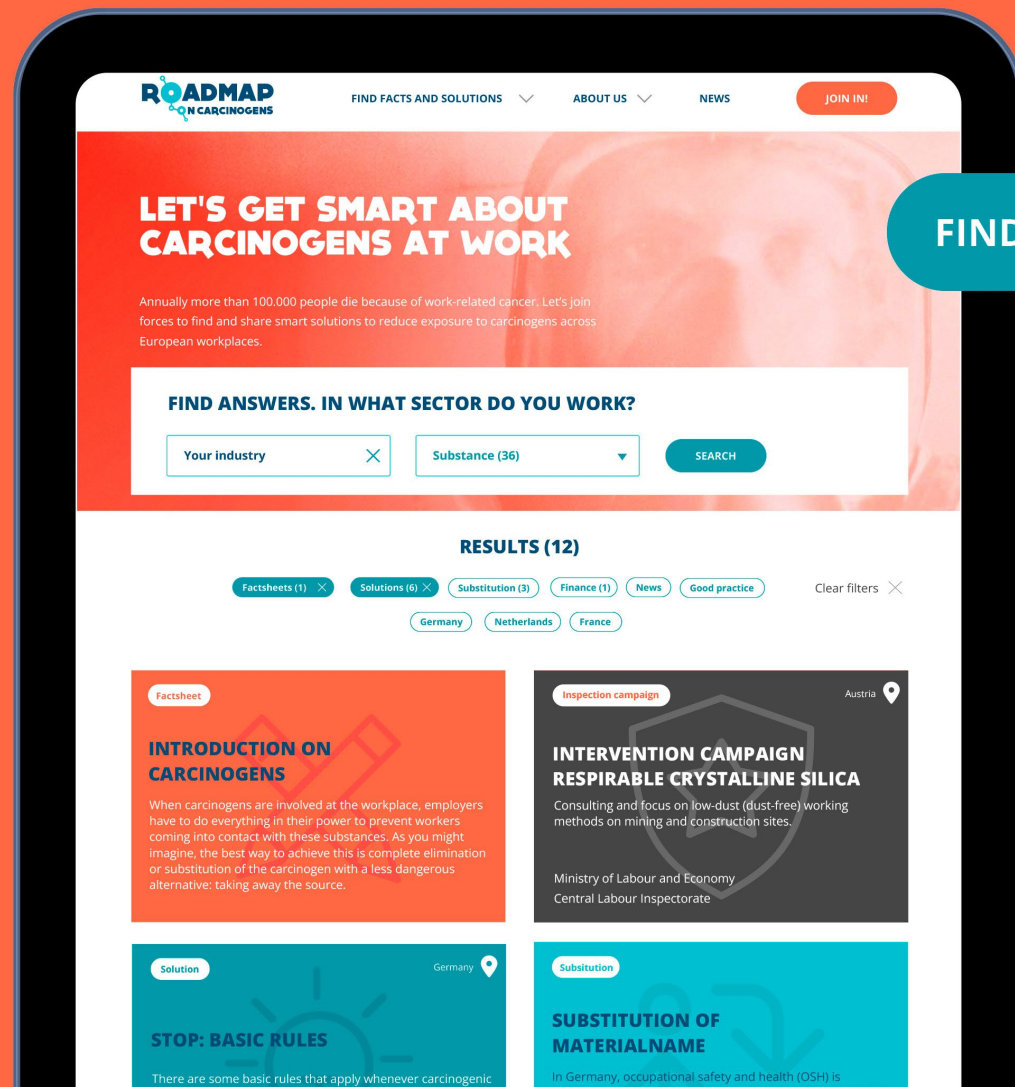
ROADMAP ON CARCINOGENS

FIND FACTS AND SOLUTIONS

ABOUT US

NEWS

JOIN IN!

FIND

LET'S GET SMART ABOUT CARCINOGENS AT WORK

Annually more than 100.000 people die because of work-related cancer. Let's join forces to find and share smart solutions to reduce exposure to carcinogens across European workplaces.

FIND ANSWERS. IN WHAT SECTOR DO YOU WORK?

Your industry

Substance (36)

SEARCH

RESULTS (12)

Factsheets (1) Solutions (6) Substitution (3) Finance (1) News Good practice Clear filters

Germany Netherlands France

Factsheet

INTRODUCTION ON CARCINOGENS

When carcinogens are involved at the workplace, employers have to do everything in their power to prevent workers coming into contact with these substances. As you might imagine, the best way to achieve this is complete elimination or substitution of the carcinogen with a less dangerous alternative: taking away the source.

Inspection campaign

Austria

INTERVENTION CAMPAIGN RESPIRABLE CRYSTALLINE SILICA

Consulting and focus on low-dust (dust-free) working methods on mining and construction sites.

Ministry of Labour and Economy
Central Labour Inspectorate

Solution

Germany

STOP: BASIC RULES

There are some basic rules that apply whenever carcinogenic

Subsitution

SUBSTITUTION OF MATERIALNAME

In Germany, occupational safety and health (OSH) is